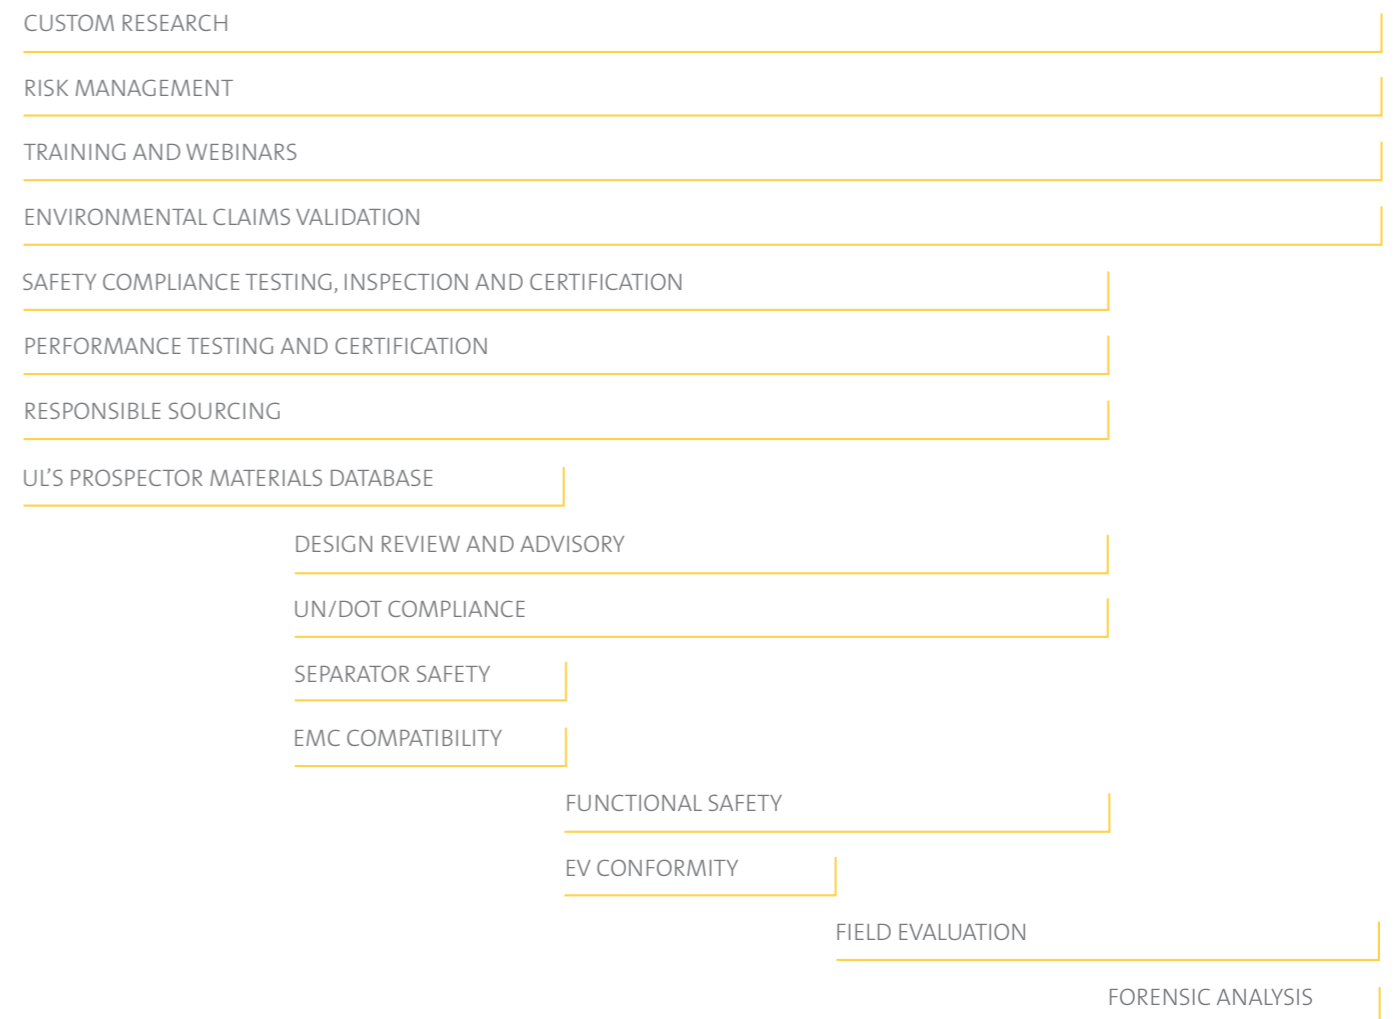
CUSTOM RESEARCH

RISK MANAGEMENT

TRAINING AND WEBINARS

ENVIRONMENTAL CLAIMS VALIDATION

SAFETY COMPLIANCE TESTING, INSPECTION AND CERTIFICATION

PERFORMANCE TESTING AND CERTIFICATION

RESPONSIBLE SOURCING

UL'S PROSPECTOR MATERIALS DATABASE

DESIGN REVIEW AND ADVISORY

UN/DOT COMPLIANCE

SEPARATOR SAFETY

EMC COMPATIBILITY

FUNCTIONAL SAFETY

EV CONFORMITY

FIELD EVALUATION

FORENSIC ANALYSIS